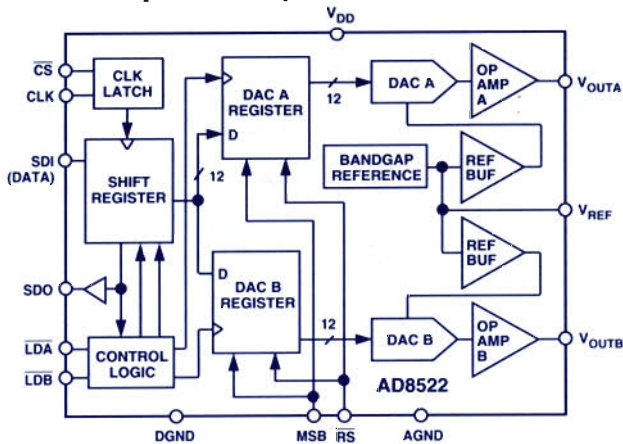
$V_{DD}$

$\overline{CS}$

CLK

CLK LATCH

SDI (DATA)

SHIFT REGISTER

SDO

$\overline{LDA}$

$\overline{LDB}$

CONTROL LOGIC

DAC A REGISTER

D

12

D

DAC B REGISTER

12

12

DAC A

OP AMP A

$V_{OUTA}$

BANDGAP REFERENCE

REF BUF

$V_{REF}$

REF BUF

DAC B

OP AMP B

$V_{OUTB}$

AD8522

DGND

MSB

$\overline{RS}$

AGND